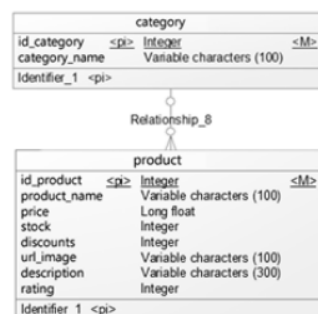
category

| | | | |
|---|---|---|---|
| id_category | <pi> | Integer | <M> |
| category_name | | Variable characters (100) | |

Identifier_1 <pi>

Relationship_8

product

| | | | |
|---|---|---|---|
| id_product | <pi> | Integer | <M> |
| product_name | | Variable characters (100) | |
| price | | Long float | |
| stock | | Integer | |
| discounts | | Integer | |
| url_image | | Variable characters (100) | |
| description | | Variable characters (300) | |
| rating | | Integer | |

Identifier_1 <pi>